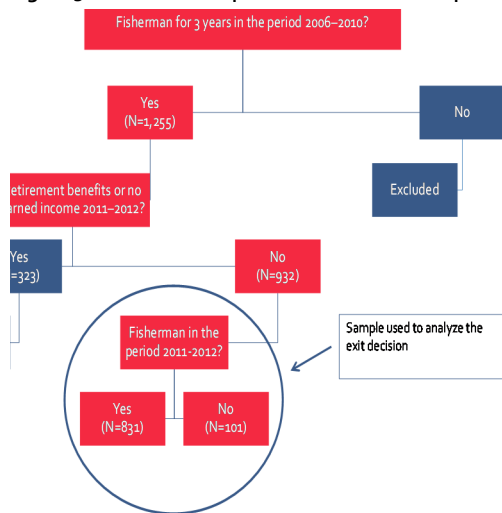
Fisherman for 3 years in the period 2006–2010?

Yes (N=1,255)

No

Excluded

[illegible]etirement benefits or no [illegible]arned income 2011–2012?

Yes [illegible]=323)

No (N=932)

Fisherman in the period 2011-2012?

Sample used to analyze the exit decision

Yes (N=831)

No (N=101)